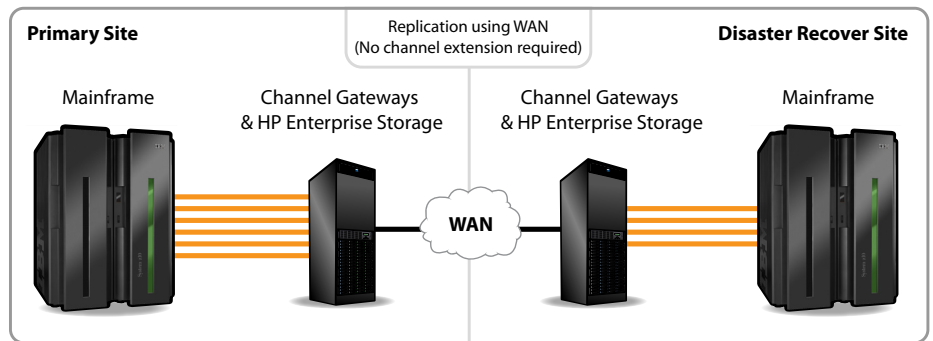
Primary Site

Replication using WAN
(No channel extension required)

Disaster Recover Site

Mainframe

Channel Gateways
& HP Enterprise Storage

Channel Gateways
& HP Enterprise Storage

Mainframe

WAN